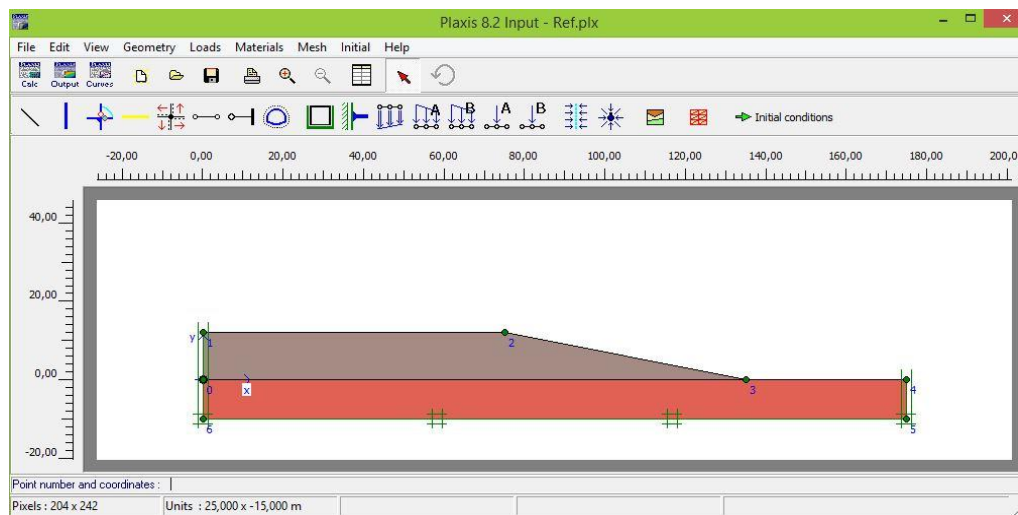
Plaxis 8.2 Input - Ref.plx

File Edit View Geometry Loads Materials Mesh Initial Help

Calc Output Curves

A B A B

Initial conditions

-20,00 0,00 20,00 40,00 60,00 80,00 100,00 120,00 140,00 160,00 180,00 200,0

40,00

20,00

0,00

-20,00

y 1 2 0 x 3 4 6 5

Point number and coordinates :

Pixels : 204 x 242 Units : 25,000 x -15,000 m